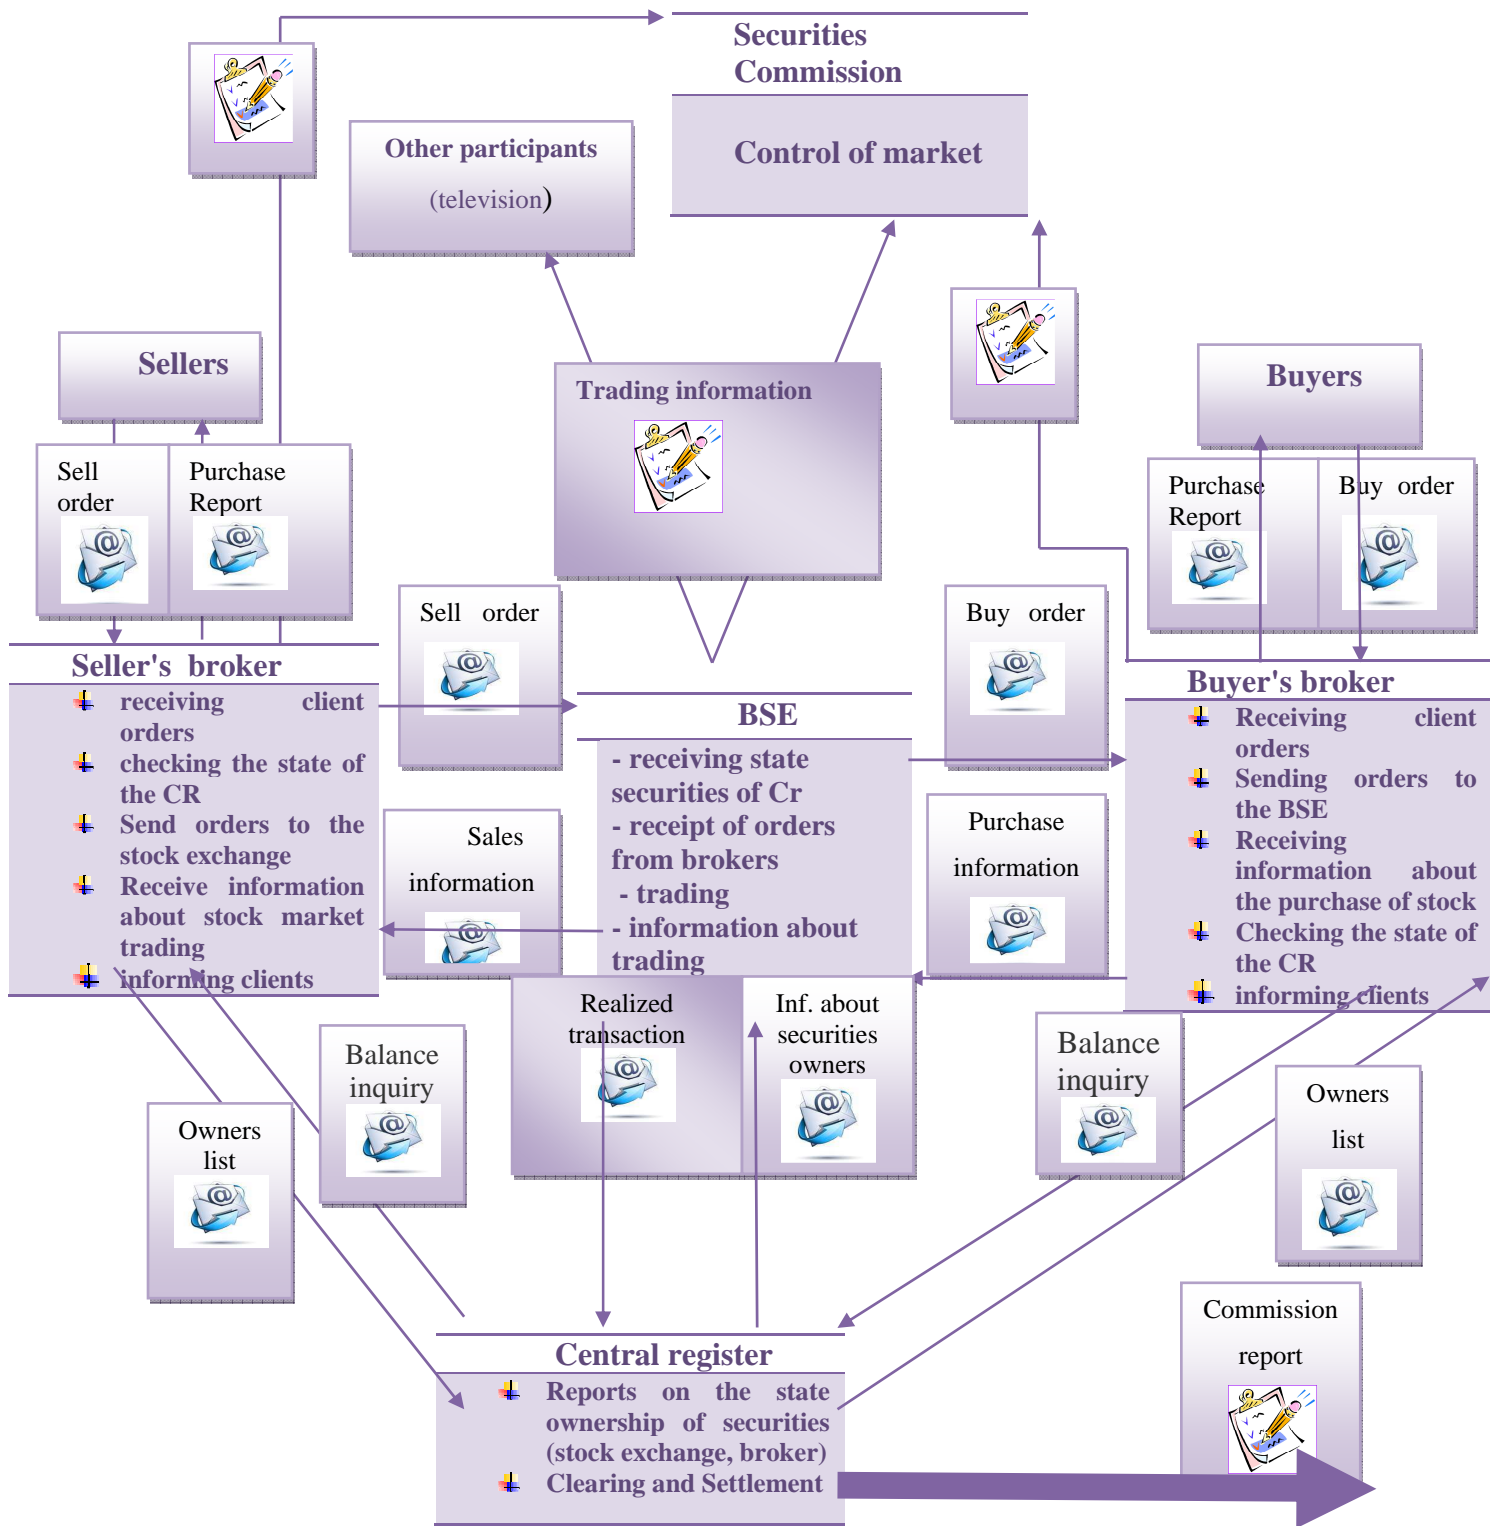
Securities Commission

Control of market

Other participants

(television)

Sellers

Sell order

Purchase Report

Trading information

Buyers

Purchase Report

Buy order

Sell order

Buy order

Seller's broker

receiving client orders

checking the state of the CR

Send orders to the stock exchange

Receive information about stock market trading

informing clients

BSE

- receiving state securities of Cr

- receipt of orders from brokers

- trading

- information about trading

Buyer's broker

Receiving client orders

Sending orders to the BSE

Receiving information about the purchase of stock

Checking the state of the CR

informing clients

Sales information

Purchase information

Realized transaction

Inf. about securities owners

Balance inquiry

Owners list

Balance inquiry

Owners list

Commission report

Central register

Reports on the state ownership of securities (stock exchange, broker)

Clearing and Settlement